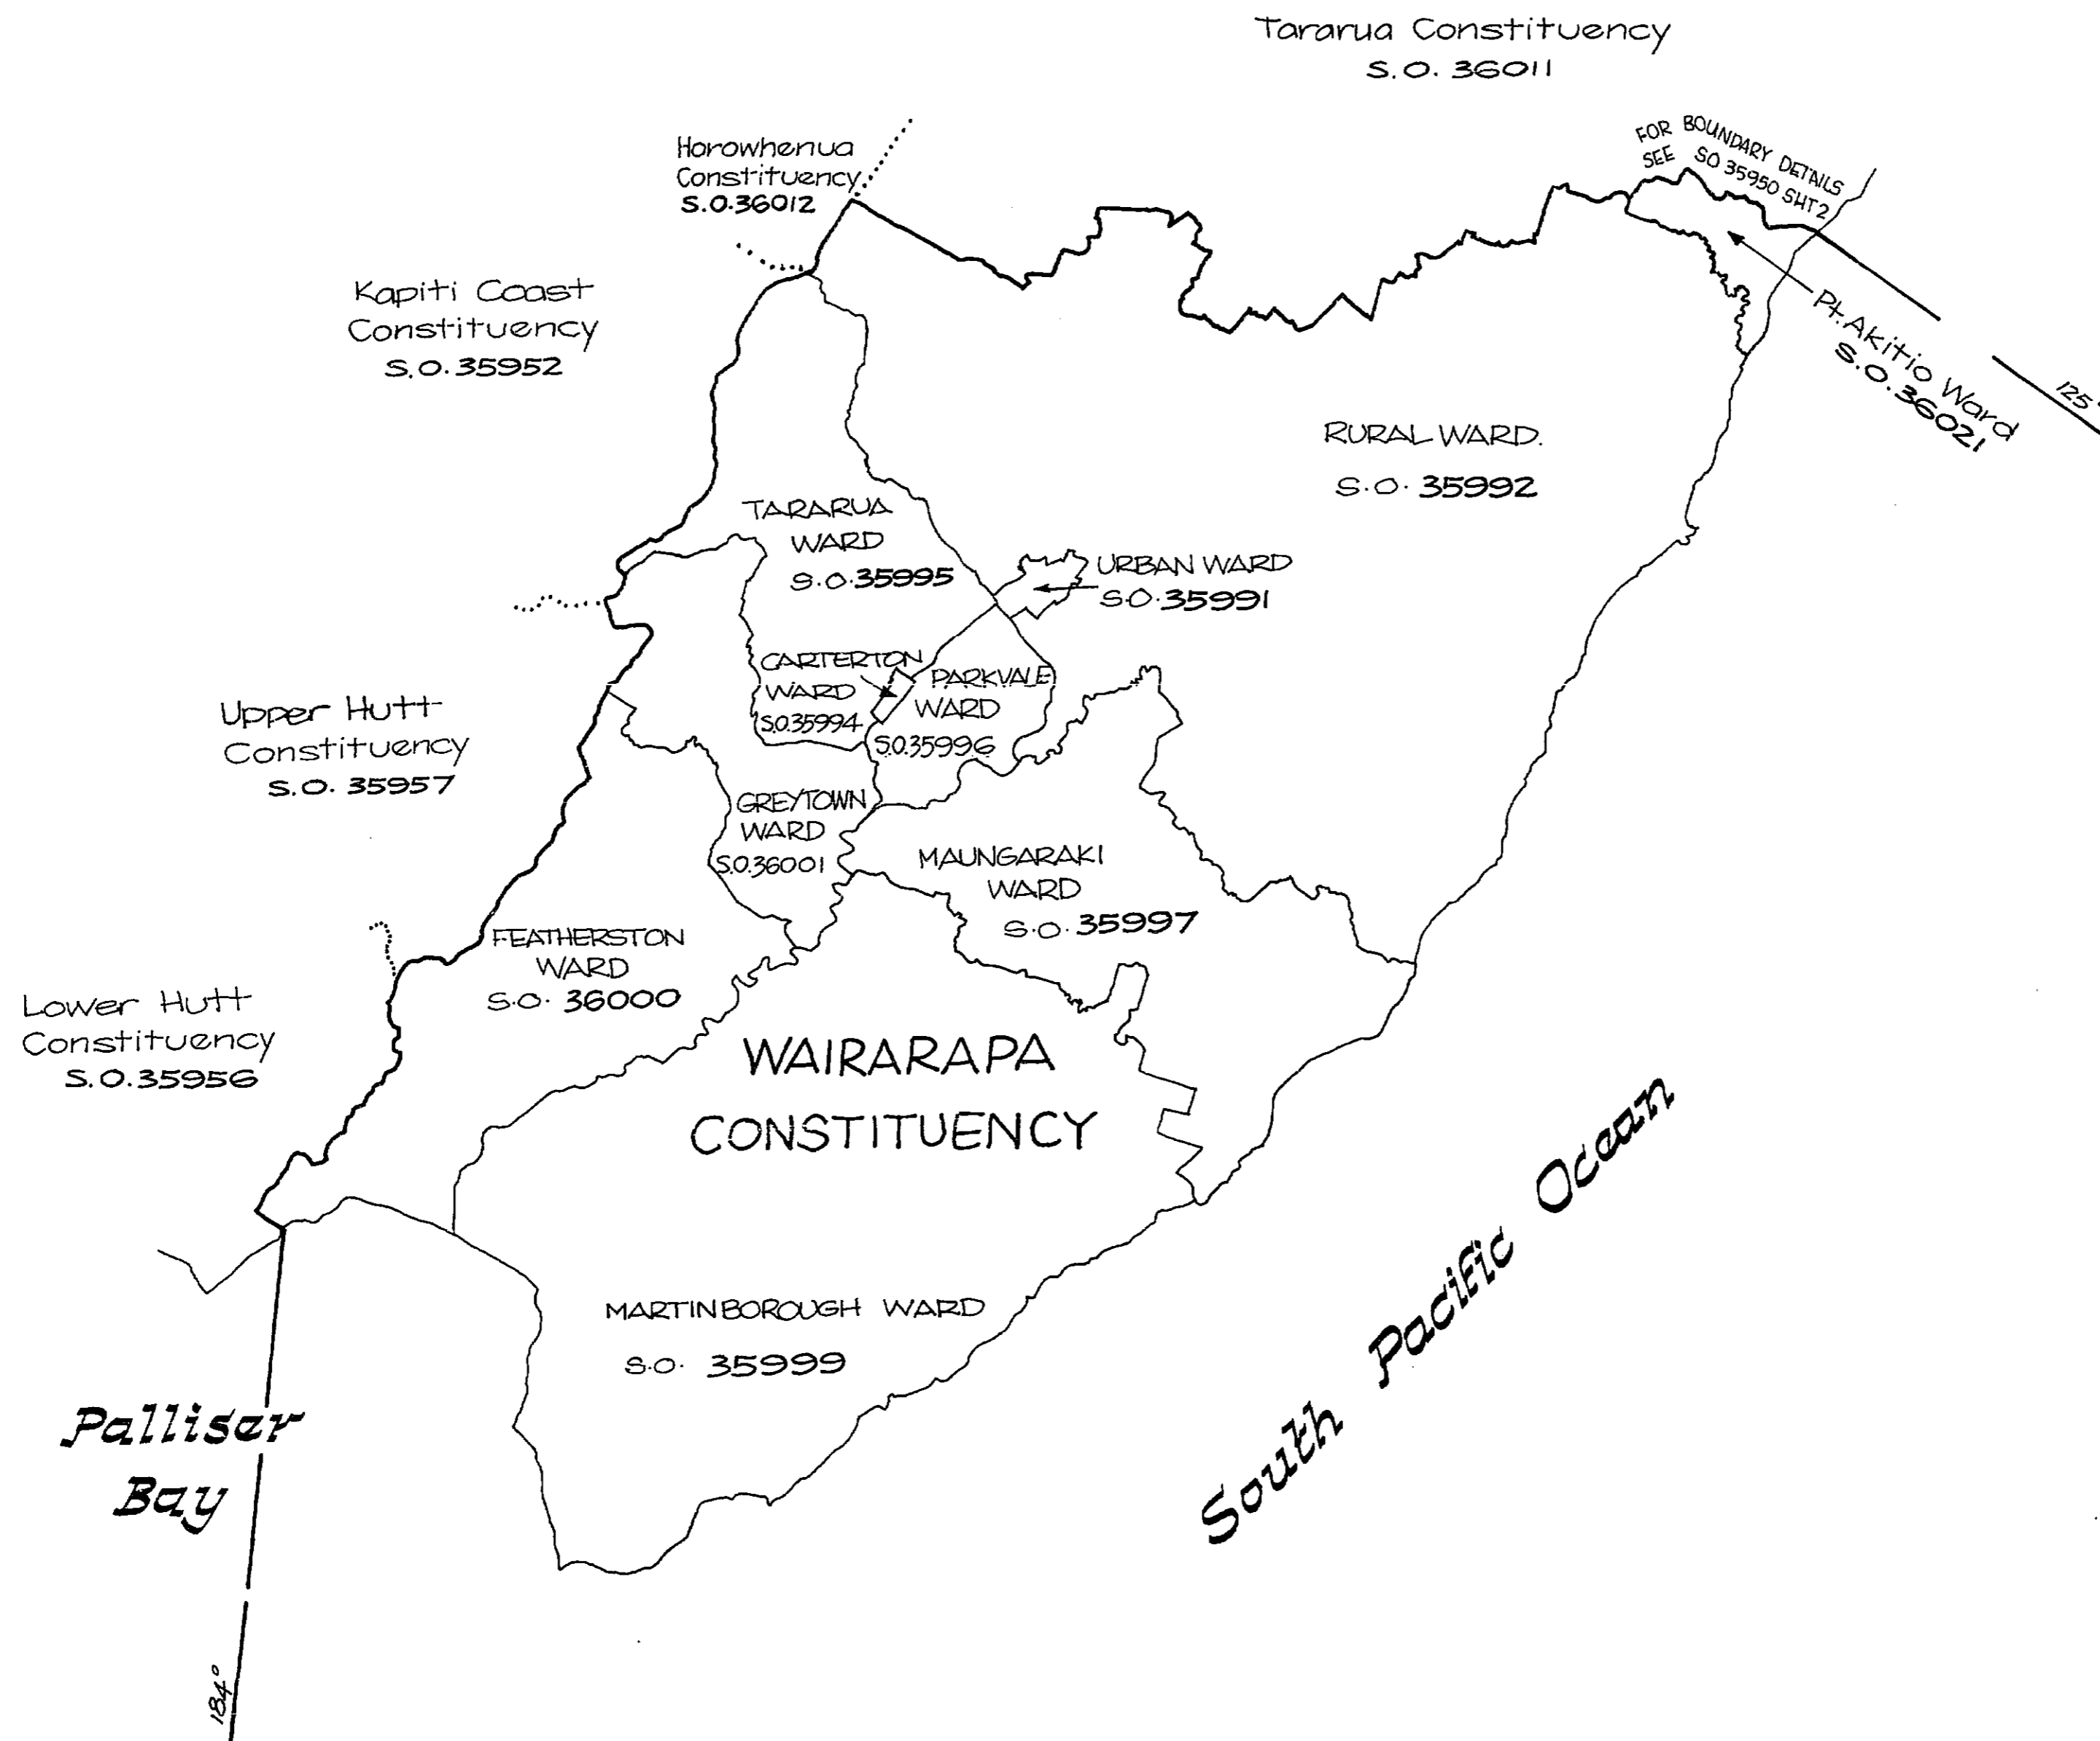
Tararua Constituency
S.O. 36011

Horowhenua Constituency
S.O.36012

FOR BOUNDARY DETAILS SEE SO 35950 SHT 2

Kapiti Coast Constituency
S.O. 35952

Pt.Akitio Ward
S.O.36021

125

RURAL WARD.
S.O. 35992

TARARUA WARD
S.O.35995

URBAN WARD
S.O.35991

CARTERTON WARD
S.O.35994

PARKVALE WARD
S.O.35996

Upper Hutt Constituency
S.O. 35957

GREYTOWN WARD
S.O.36001

MAUNGARAKI WARD
S.O. 35997

FEATHERSTON WARD
S.O. 36000

Lower Hutt Constituency
S.O.35956

WAIRARAPA CONSTITUENCY

MARTINBOROUGH WARD
S.O. 35999

Palliser Bay

South Pacific Ocean

184°